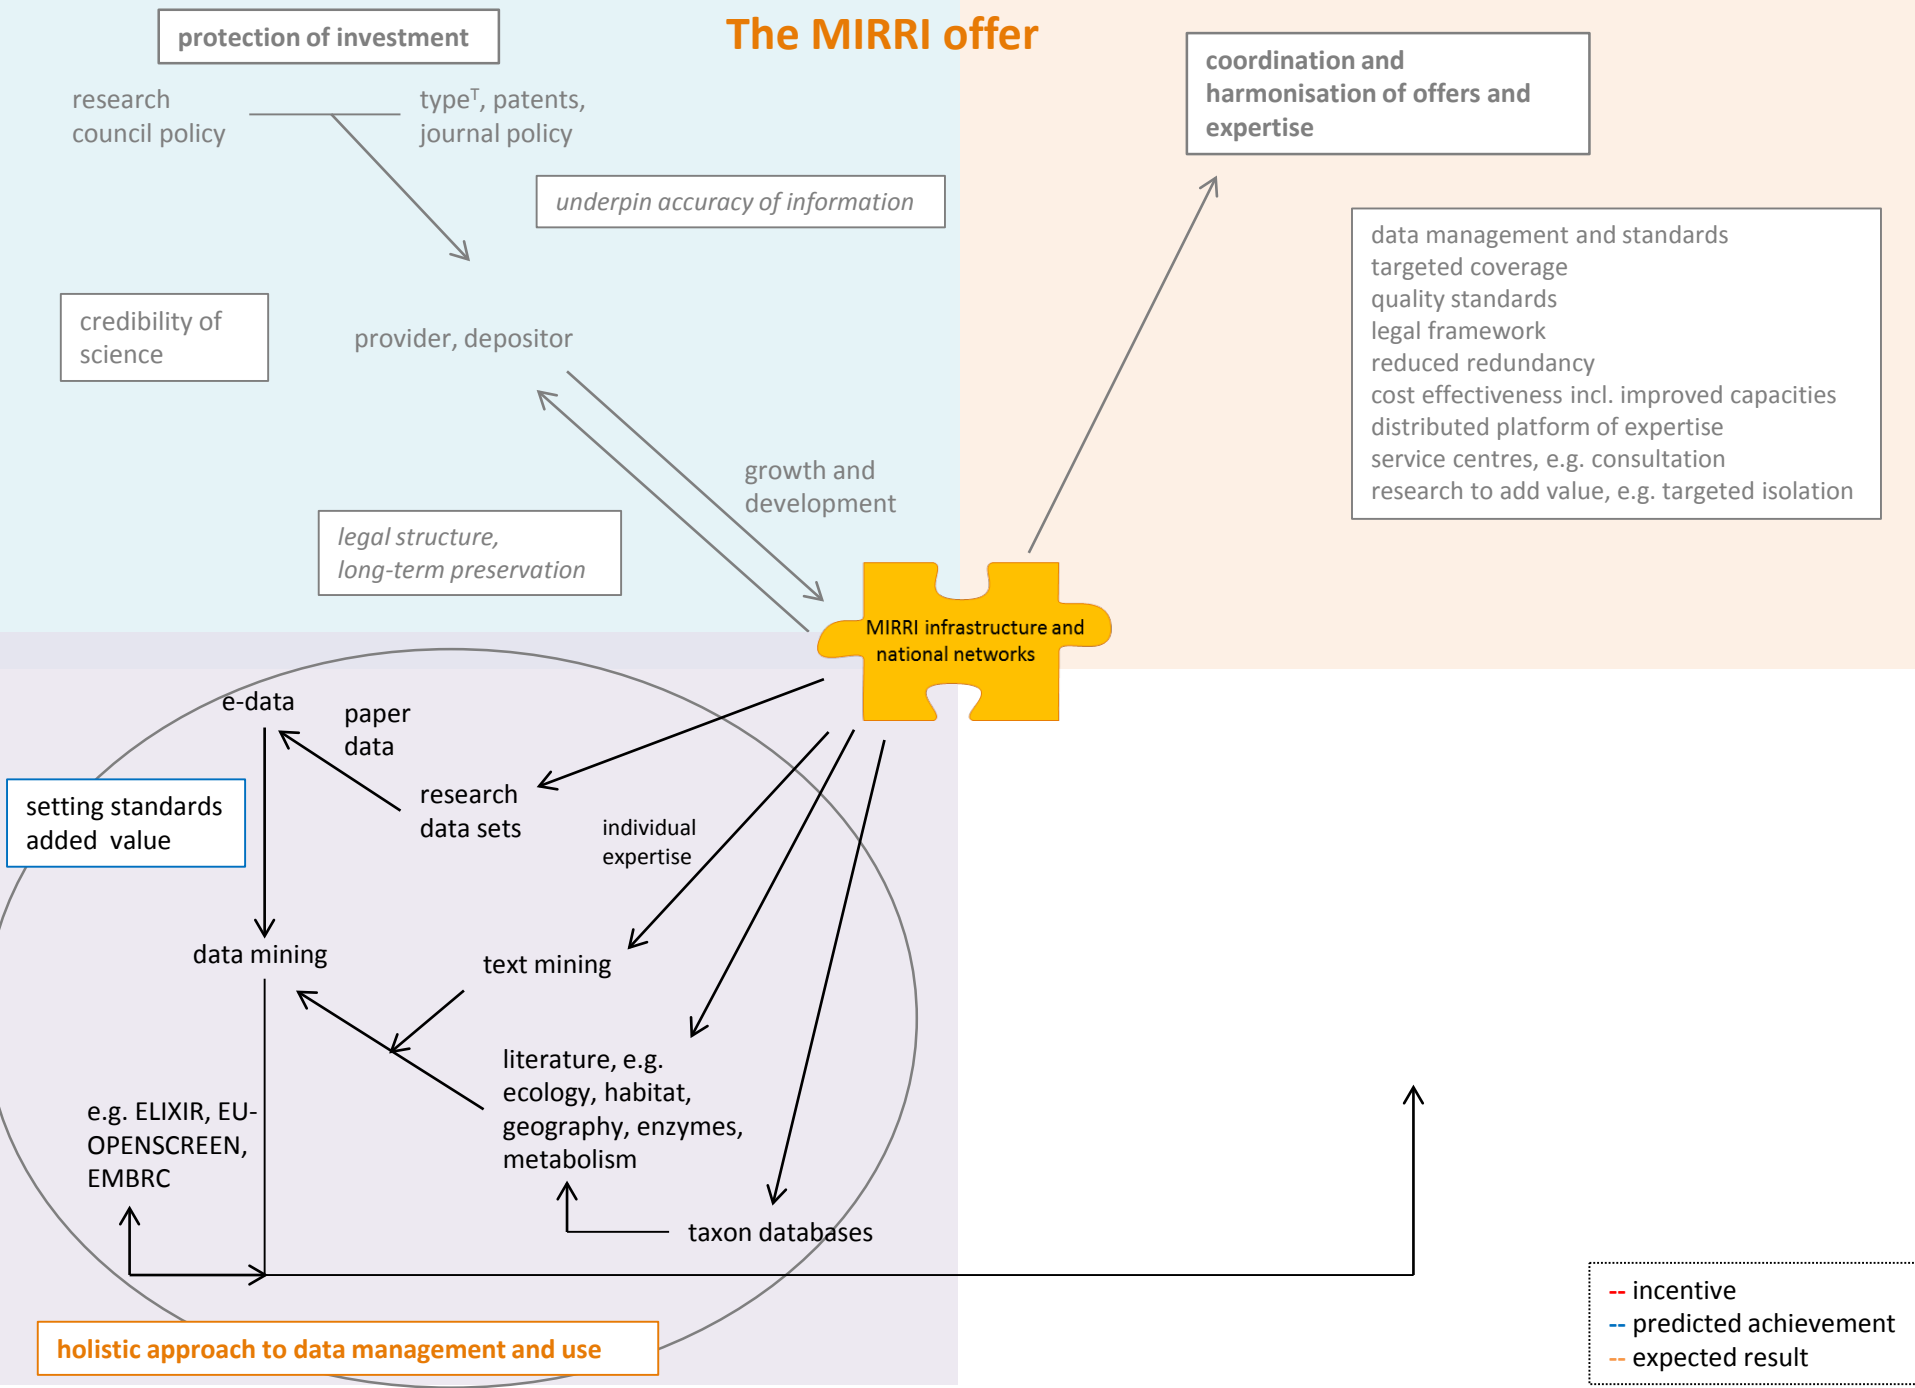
The MIRRI offer

protection of investment

research council policy

type$^T$, patents, journal policy

underpin accuracy of information

credibility of science

provider, depositor

growth and development

legal structure, long-term preservation

coordination and harmonisation of offers and expertise

data management and standards
targeted coverage
quality standards
legal framework
reduced redundancy
cost effectiveness incl. improved capacities
distributed platform of expertise
service centres, e.g. consultation
research to add value, e.g. targeted isolation

MIRRI infrastructure and national networks

e-data

paper data

research data sets

individual expertise

setting standards added value

data mining

text mining

literature, e.g. ecology, habitat, geography, enzymes, metabolism

e.g. ELIXIR, EU-OPENSCREEN, EMBRC

taxon databases

holistic approach to data management and use

-- incentive
-- predicted achievement
-- expected result